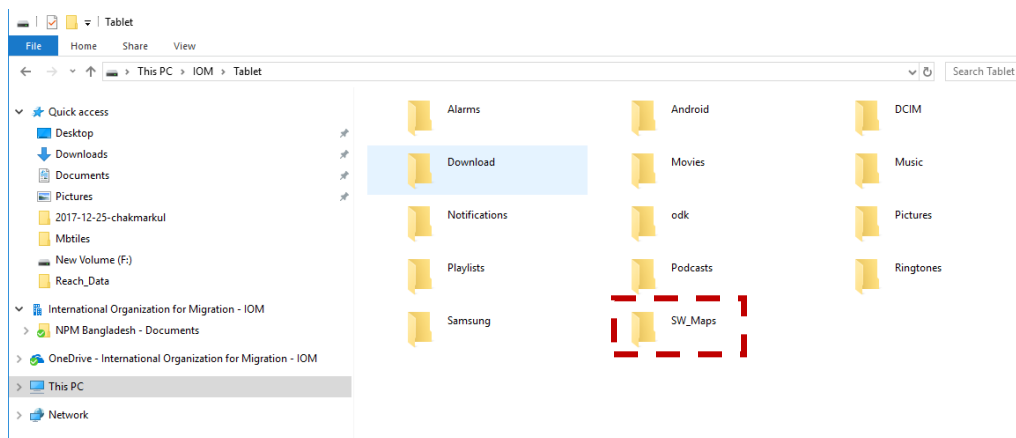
Tablet

File Home Share View

This PC > IOM > Tablet

Search Tablet

Quick access
Desktop
Downloads
Documents
Pictures
2017-12-25-chakmarkul
Mbtiles
New Volume (F:)
Reach_Data
International Organization for Migration - IOM
NPM Bangladesh - Documents
OneDrive - International Organization for Migration - IOM
This PC
Network

Alarms
Android
DCIM
Download
Movies
Music
Notifications
odk
Pictures
Playlists
Podcasts
Ringtones
Samsung
SW_Maps